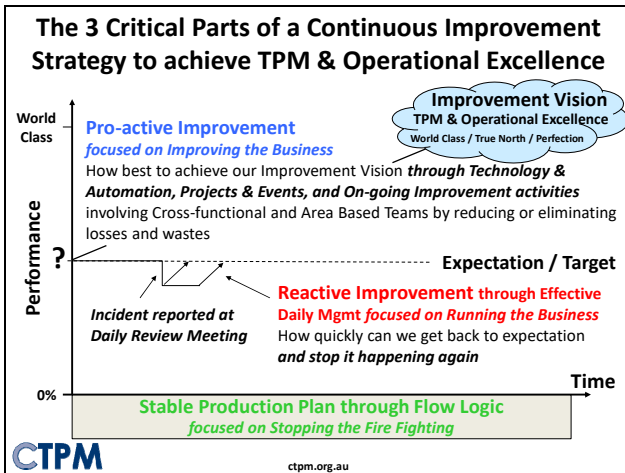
The 3 Critical Parts of a Continuous Improvement Strategy to achieve TPM & Operational Excellence

Improvement Vision
TPM & Operational Excellence
World Class / True North / Perfection

World Class

Pro-active Improvement
focused on Improving the Business
How best to achieve our Improvement Vision through Technology & Automation, Projects & Events, and On-going Improvement activities involving Cross-functional and Area Based Teams by reducing or eliminating losses and wastes

Performance

?

Expectation / Target

Incident reported at Daily Review Meeting

Reactive Improvement through Effective Daily Mgmt focused on Running the Business
How quickly can we get back to expectation and stop it happening again

0%

Time

Stable Production Plan through Flow Logic
focused on Stopping the Fire Fighting

CTPM

ctpm.org.au